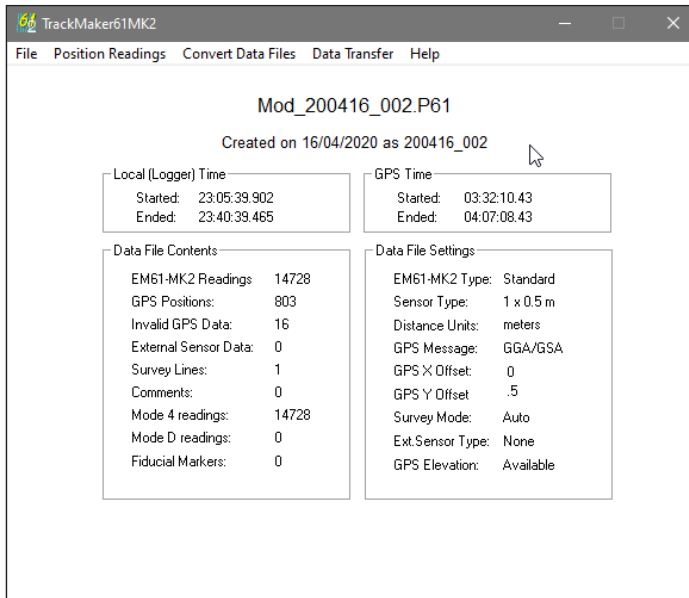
TrackMaker61MK2

File Position Readings Convert Data Files Data Transfer Help

Mod_200416_002.P61

Created on 16/04/2020 as 200416_002

Local (Logger) Time
Started: 23:05:39.902
Ended: 23:40:39.465

GPS Time
Started: 03:32:10.43
Ended: 04:07:08.43

Data File Contents
| | |
|---|---|
| EM61-MK2 Readings | 14728 |
| GPS Positions: | 803 |
| Invalid GPS Data: | 16 |
| External Sensor Data: | 0 |
| Survey Lines: | 1 |
| Comments: | 0 |
| Mode 4 readings: | 14728 |
| Mode D readings: | 0 |
| Fiducial Markers: | 0 |

Data File Settings
| | |
|---|---|
| EM61-MK2 Type: | Standard |
| Sensor Type: | 1 x 0.5 m |
| Distance Units: | meters |
| GPS Message: | GGA/GSA |
| GPS X Offset: | 0 |
| GPS Y Offset | .5 |
| Survey Mode: | Auto |
| Ext.Sensor Type: | None |
| GPS Elevation: | Available |